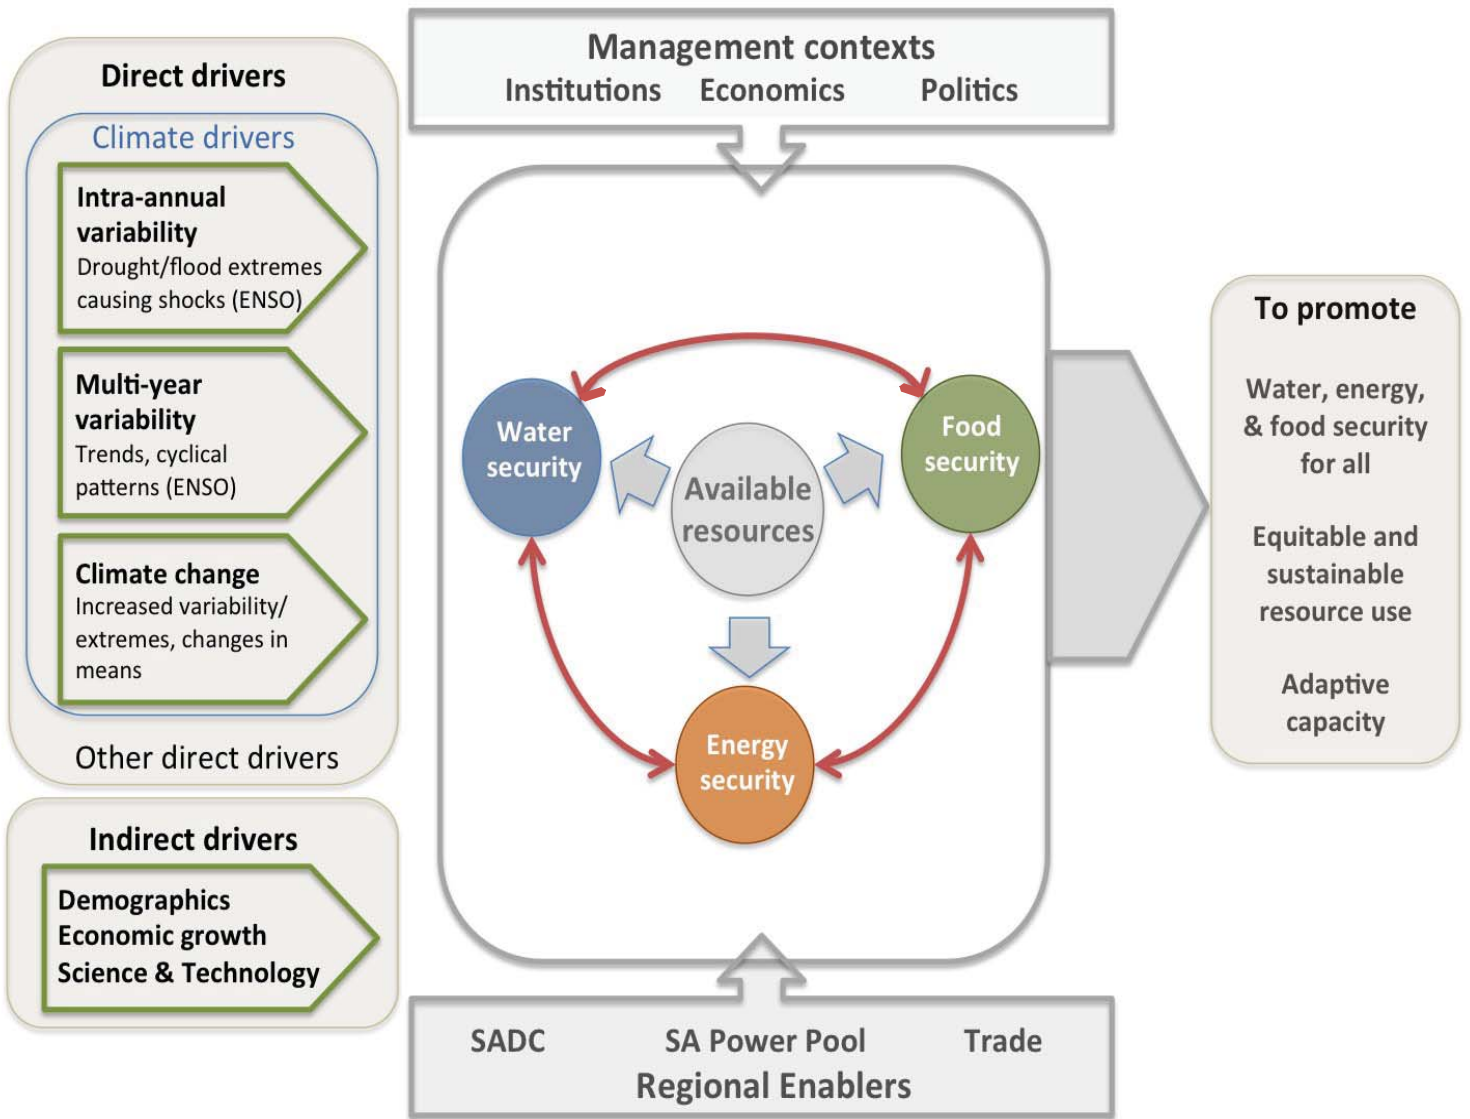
Direct drivers

Climate drivers

Intra-annual variability
Drought/flood extremes causing shocks (ENSO)

Multi-year variability
Trends, cyclical patterns (ENSO)

Climate change
Increased variability/ extremes, changes in means

Other direct drivers

Indirect drivers

Demographics
Economic growth
Science & Technology

Management contexts
Institutions Economics Politics

Water security

Available resources

Food security

Energy security

SADC SA Power Pool Trade
Regional Enablers

To promote

Water, energy, & food security for all

Equitable and sustainable resource use

Adaptive capacity